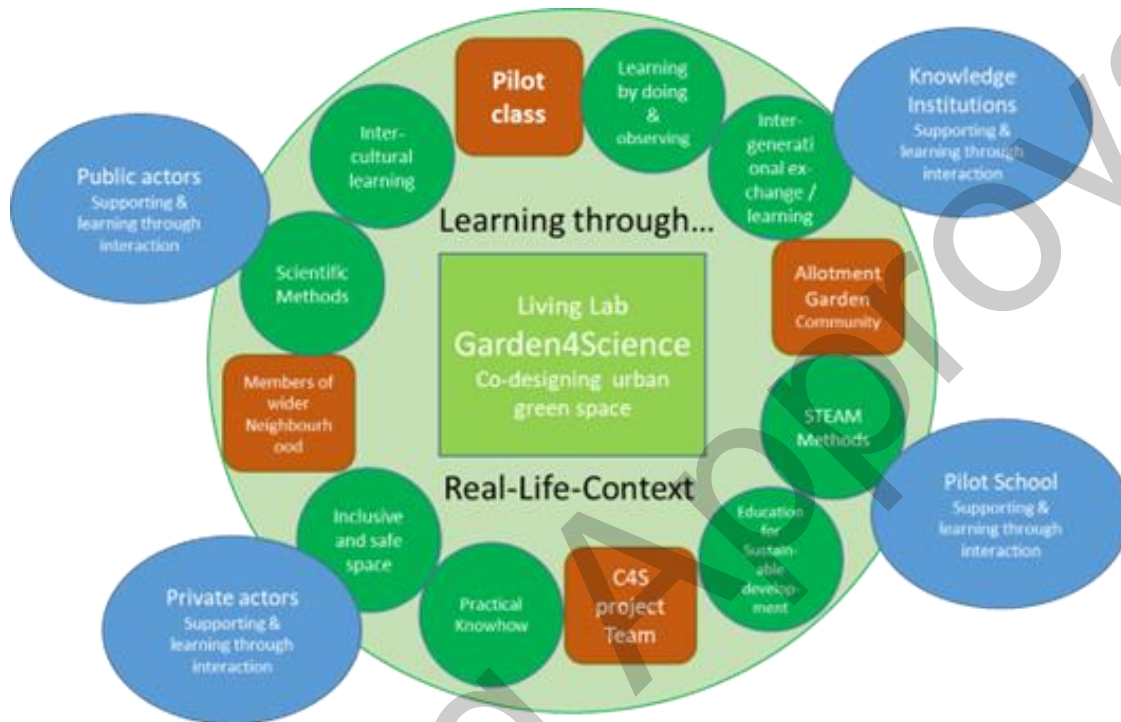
Pilot class

Learning by doing & observing

Intergenerational exchange / learning

Knowledge Institutions
Supporting & learning through interaction

Intercultural learning

Public actors
Supporting & learning through interaction

Learning through...

Scientific Methods

Allotment Garden Community

Living Lab
Garden4Science
Co-designing urban green space

Members of wider Neighbourhood

STEAM Methods

Pilot School
Supporting & learning through interaction

Real-Life-Context

Inclusive and safe space

Education for Sustainable development

Private actors
Supporting & learning through interaction

Practical Knowhow

C4S project Team